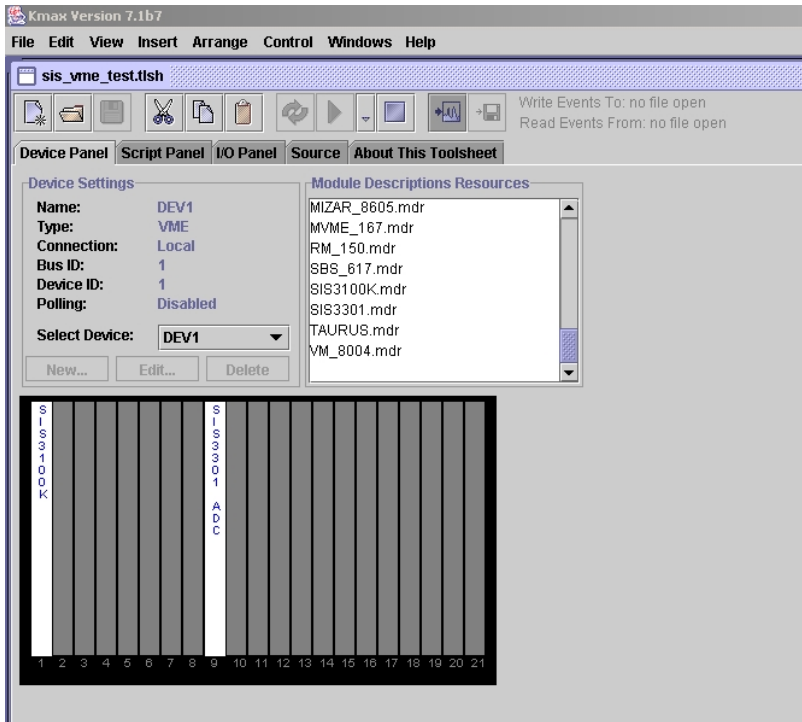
Kmax Version 7.1b7

File Edit View Insert Arrange Control Windows Help

sis_vme_test.tlsh

Write Events To: no file open
Read Events From: no file open

Device Panel | Script Panel | I/O Panel | Source | About This Toolsheet

Device Settings

Name: DEV1
Type: VME
Connection: Local
Bus ID: 1
Device ID: 1
Polling: Disabled

Select Device: DEV1

New... Edit... Delete

Module Descriptions Resources

MIZAR_8605.mdr
MVME_167.mdr
RM_150.mdr
SBS_617.mdr
SIS3100K.mdr
SIS3301.mdr
TAURUS.mdr
VM_8004.mdr

SIS3100K

SIS3301 ADC

1 2 3 4 5 6 7 8 9 10 11 12 13 14 15 16 17 18 19 20 21